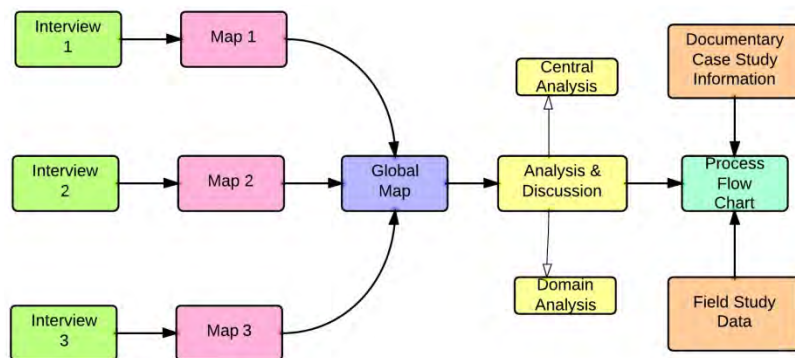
Interview 1

Map 1

Interview 2

Map 2

Interview 3

Map 3

Global Map

Central Analysis

Analysis & Discussion

Domain Analysis

Documentary Case Study Information

Process Flow Chart

Field Study Data